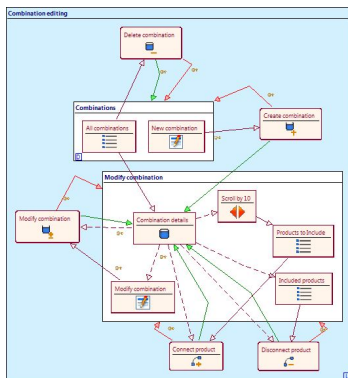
Combination editing

Delete combination

Combinations

All combinations

New combination

Create combination

Modify combination

Modify combination

Combination details

Scroll by 10

Products to Include

Included products

Modify combination

Connect product

Disconnect product